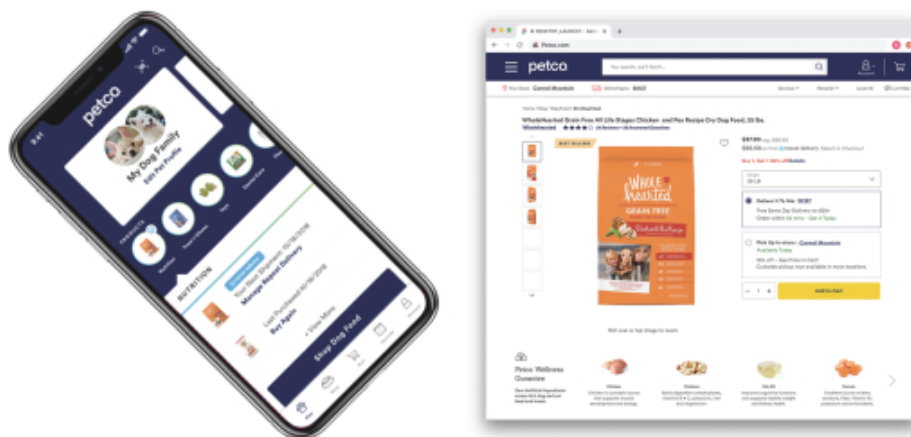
9:41

petco

My Dog Family
Edit Pet Profile

NUTRITION

Your Next Shipment: 10/18/2018
Manage Repeat Delivery

Last Purchased 10/18/2018
Buy Again

View More

Shop Dog Food

petco

Your search, we'll fetch...

Wholehearted Grain Free All Life Stages Chicken and Pea Recipe Dry Dog Food, 30 lbs.

WHOLE hearted
GRAIN FREE

Petco Wellness Guarantee

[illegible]